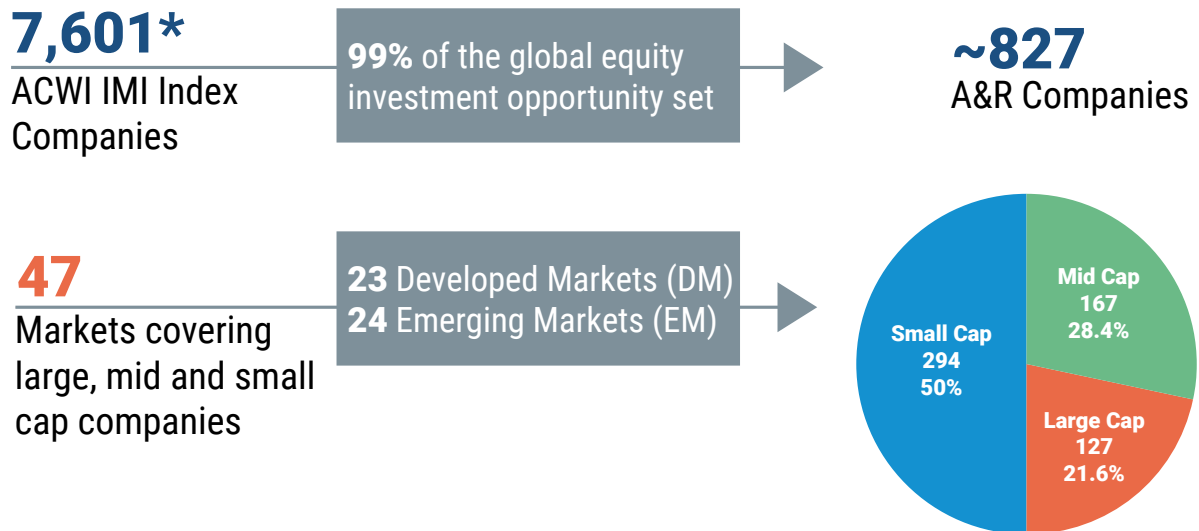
7,601*
ACWI IMI Index Companies

99% of the global equity investment opportunity set

~827
A&R Companies

47
Markets covering large, mid and small cap companies

23 Developed Markets (DM)
24 Emerging Markets (EM)

Mid Cap
167
28.4%

Small Cap
294
50%

Large Cap
127
21.6%